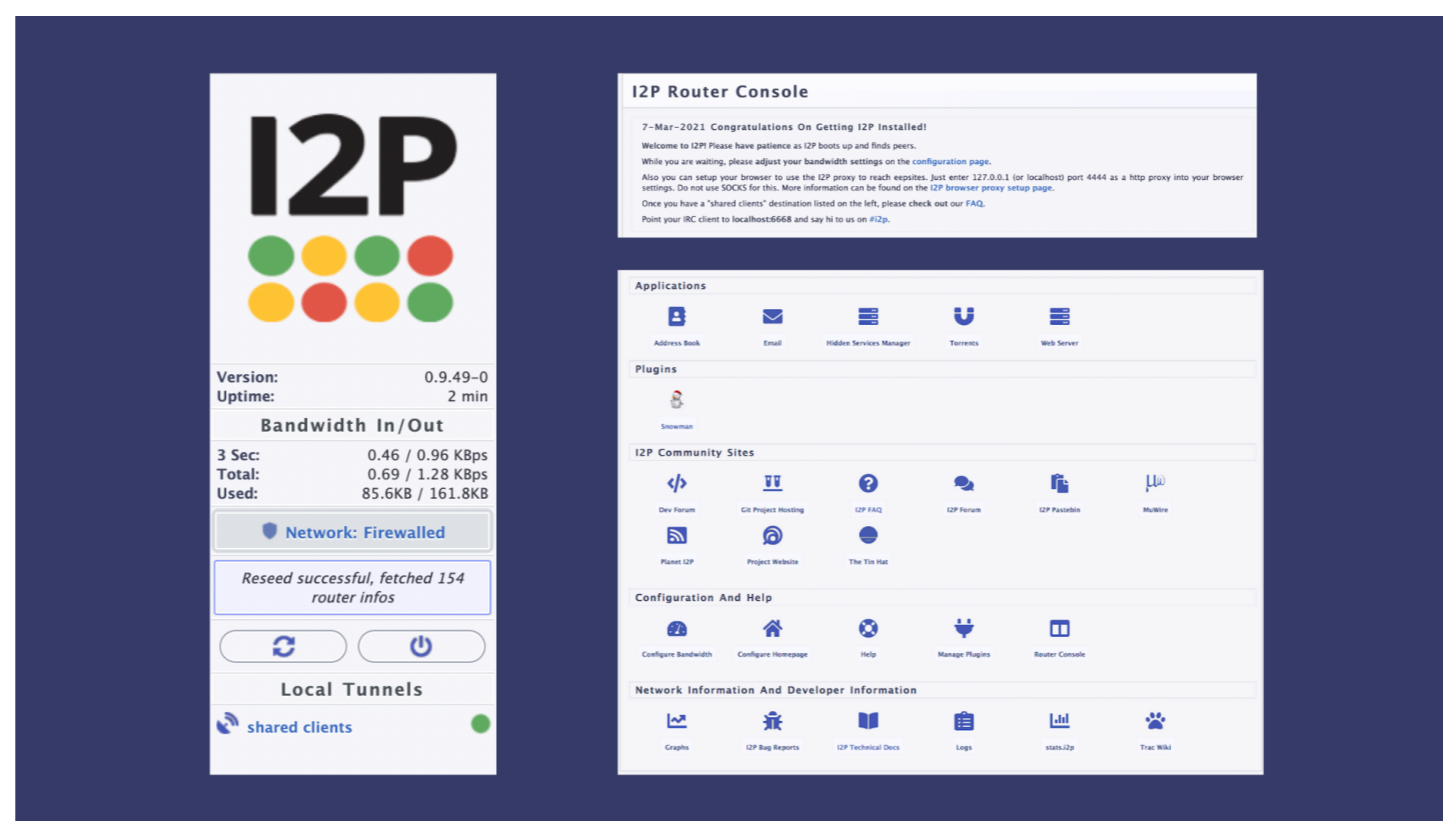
I2P

Version: 0.9.49-0
Uptime: 2 min

Bandwidth In/Out

3 Sec: 0.46 / 0.96 KBps
Total: 0.69 / 1.28 KBps
Used: 85.6KB / 161.8KB

Network: Firewalled

Reseed successful, fetched 154 router infos

Local Tunnels

shared clients

I2P Router Console

7-Mar-2021 Congratulations On Getting I2P Installed!

Welcome to I2P! Please have patience as I2P boots up and finds peers.

While you are waiting, please adjust your bandwidth settings on the configuration page.

Also you can setup your browser to use the I2P proxy to reach eepsites. Just enter 127.0.0.1 (or localhost) port 4444 as a http proxy into your browser settings. Do not use SOCKS for this. More information can be found on the I2P browser proxy setup page.

Once you have a "shared clients" destination listed on the left, please check out our FAQ.

Point your IRC client to localhost:6668 and say hi to us on #i2p.

Applications

Address Book
Email
Hidden Services Manager
Torrents
Web Server

Plugins

Snowman

I2P Community Sites

Dev Forum
Git Project Hosting
I2P FAQ
I2P Forum
I2P Pastebin
MuWire
Planet I2P
Project Website
The Tin Hat

Configuration And Help

Configure Bandwidth
Configure Homepage
Help
Manage Plugins
Router Console

Network Information And Developer Information

Graphs
I2P Bug Reports
I2P Technical Docs
Logs
stats.i2p
Trac Wiki